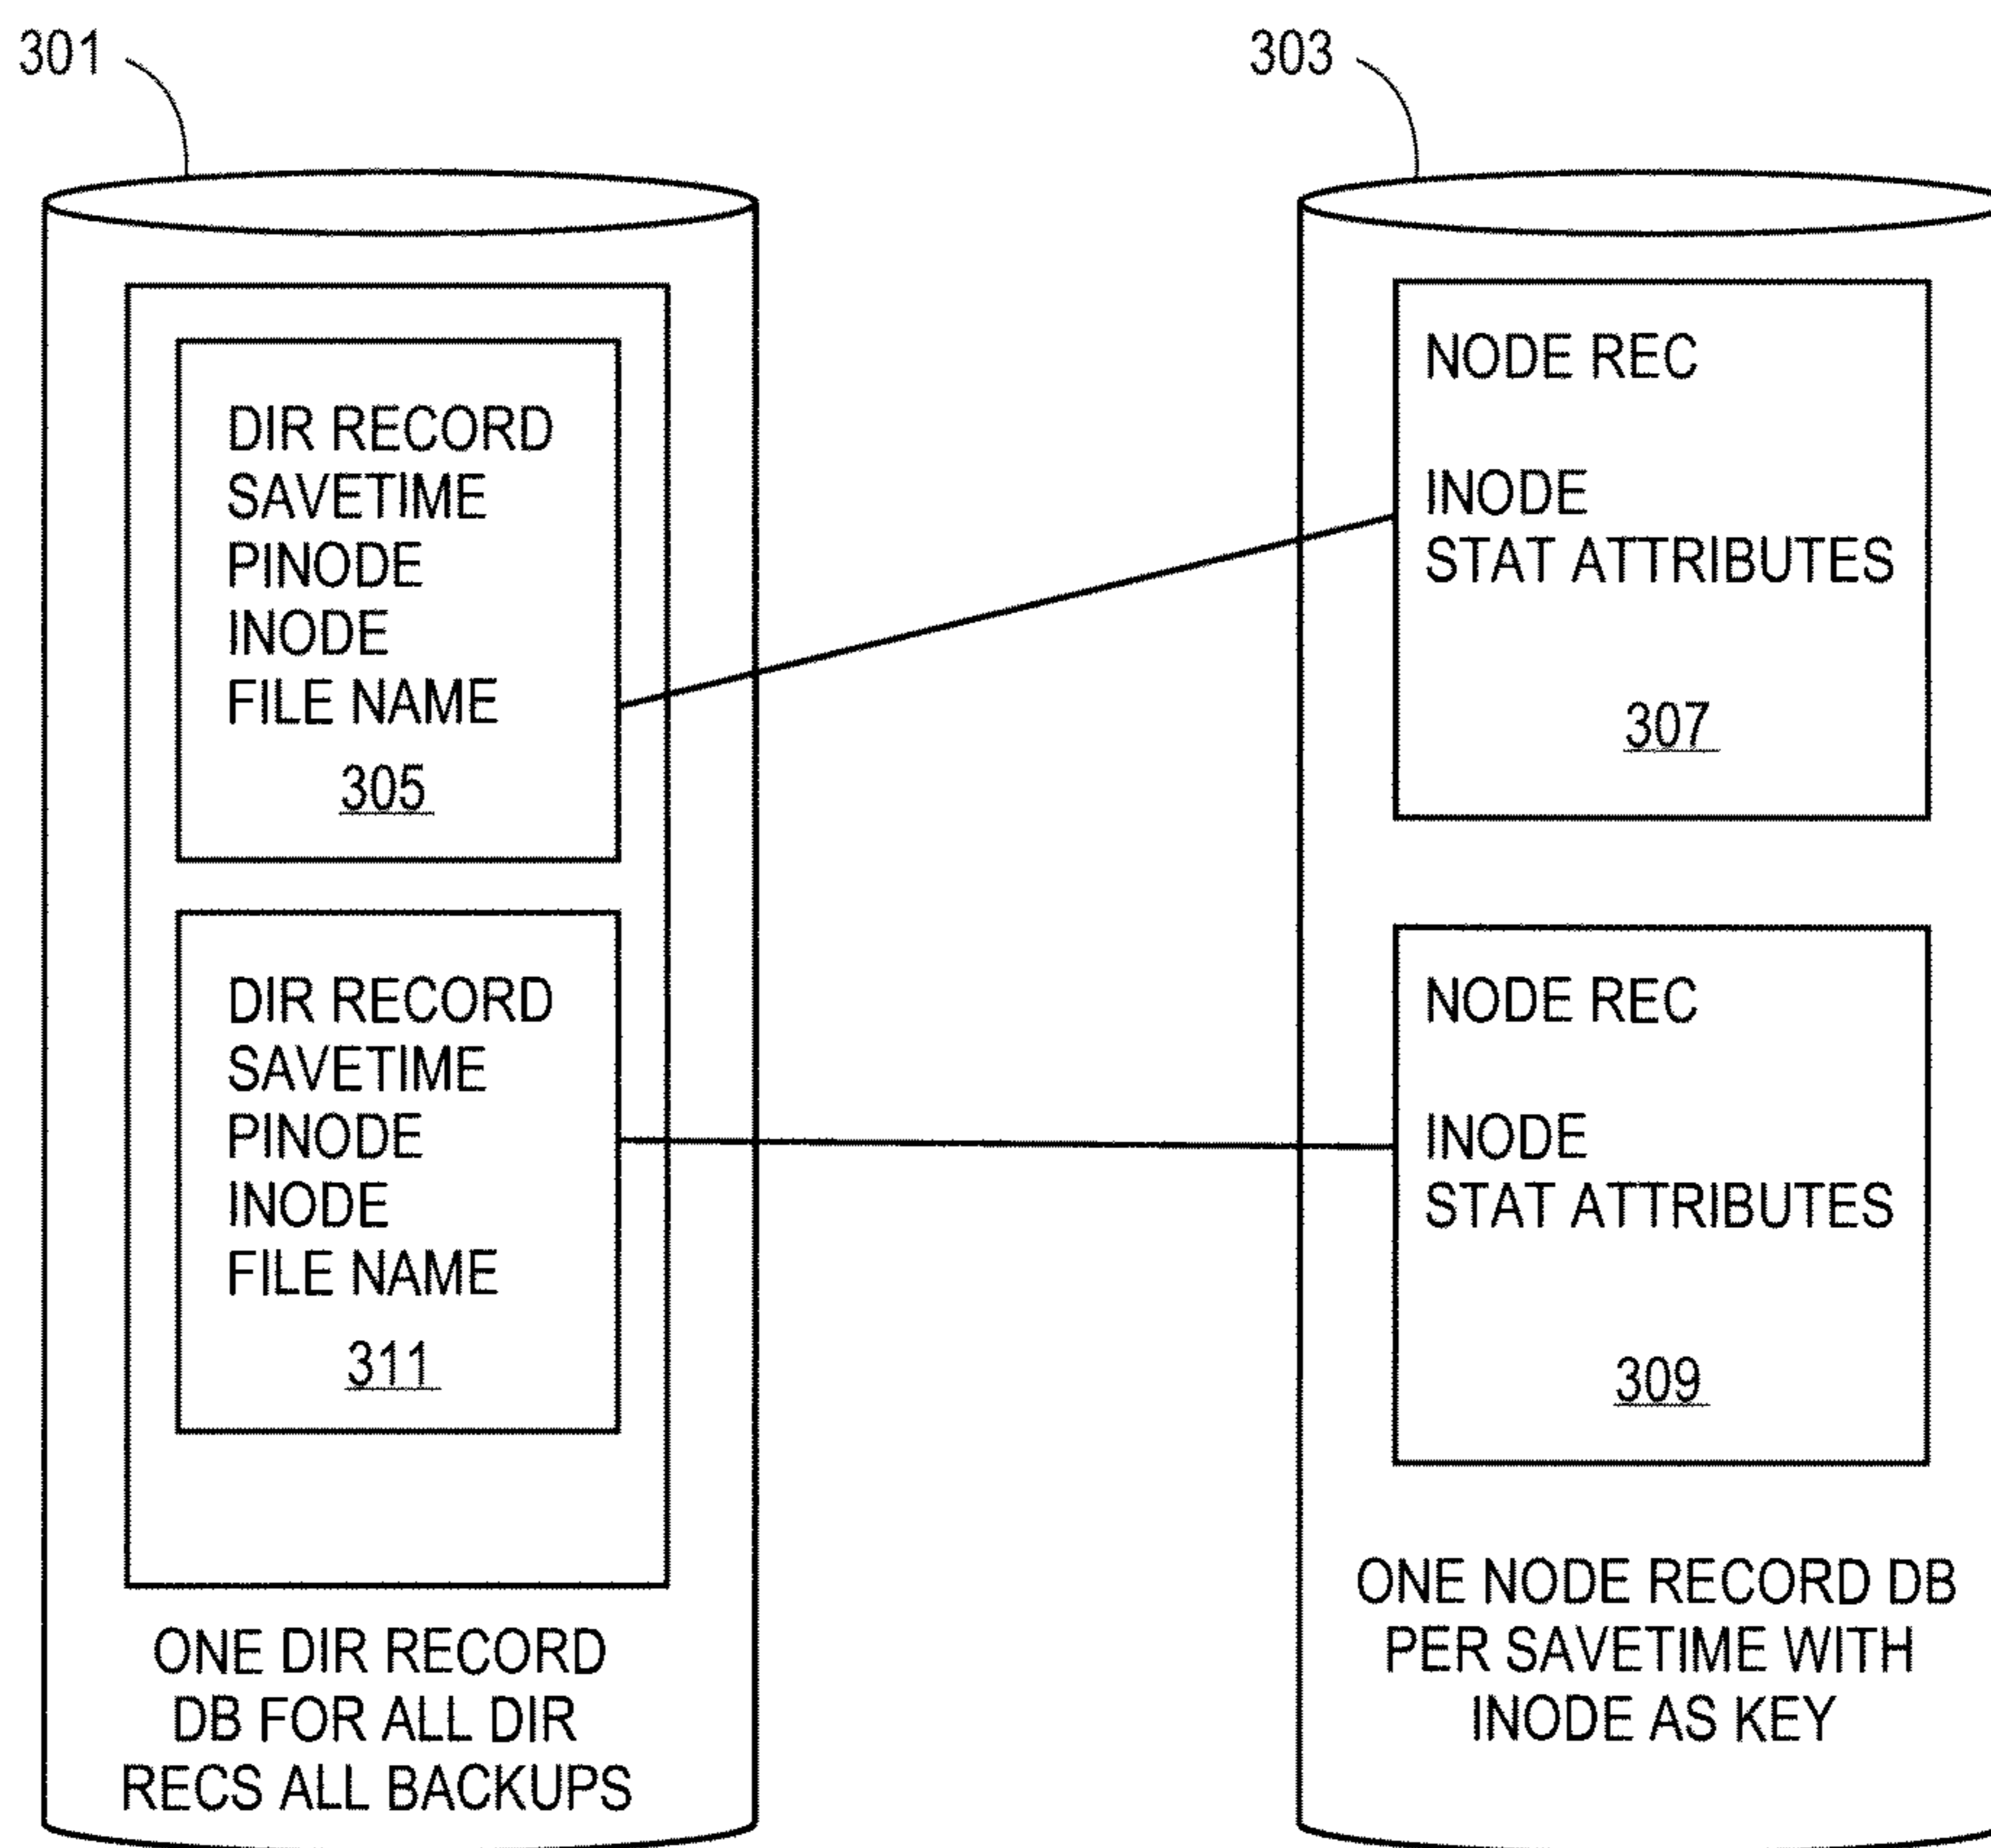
301

303

DIR RECORD
SAVETIME
PINODE
INODE
FILE NAME
305

NODE REC

INODE
STAT ATTRIBUTES

307

DIR RECORD
SAVETIME
PINODE
INODE
FILE NAME
311

NODE REC

INODE
STAT ATTRIBUTES

309

ONE DIR RECORD DB FOR ALL DIR RECS ALL BACKUPS

ONE NODE RECORD DB PER SAVETIME WITH INODE AS KEY